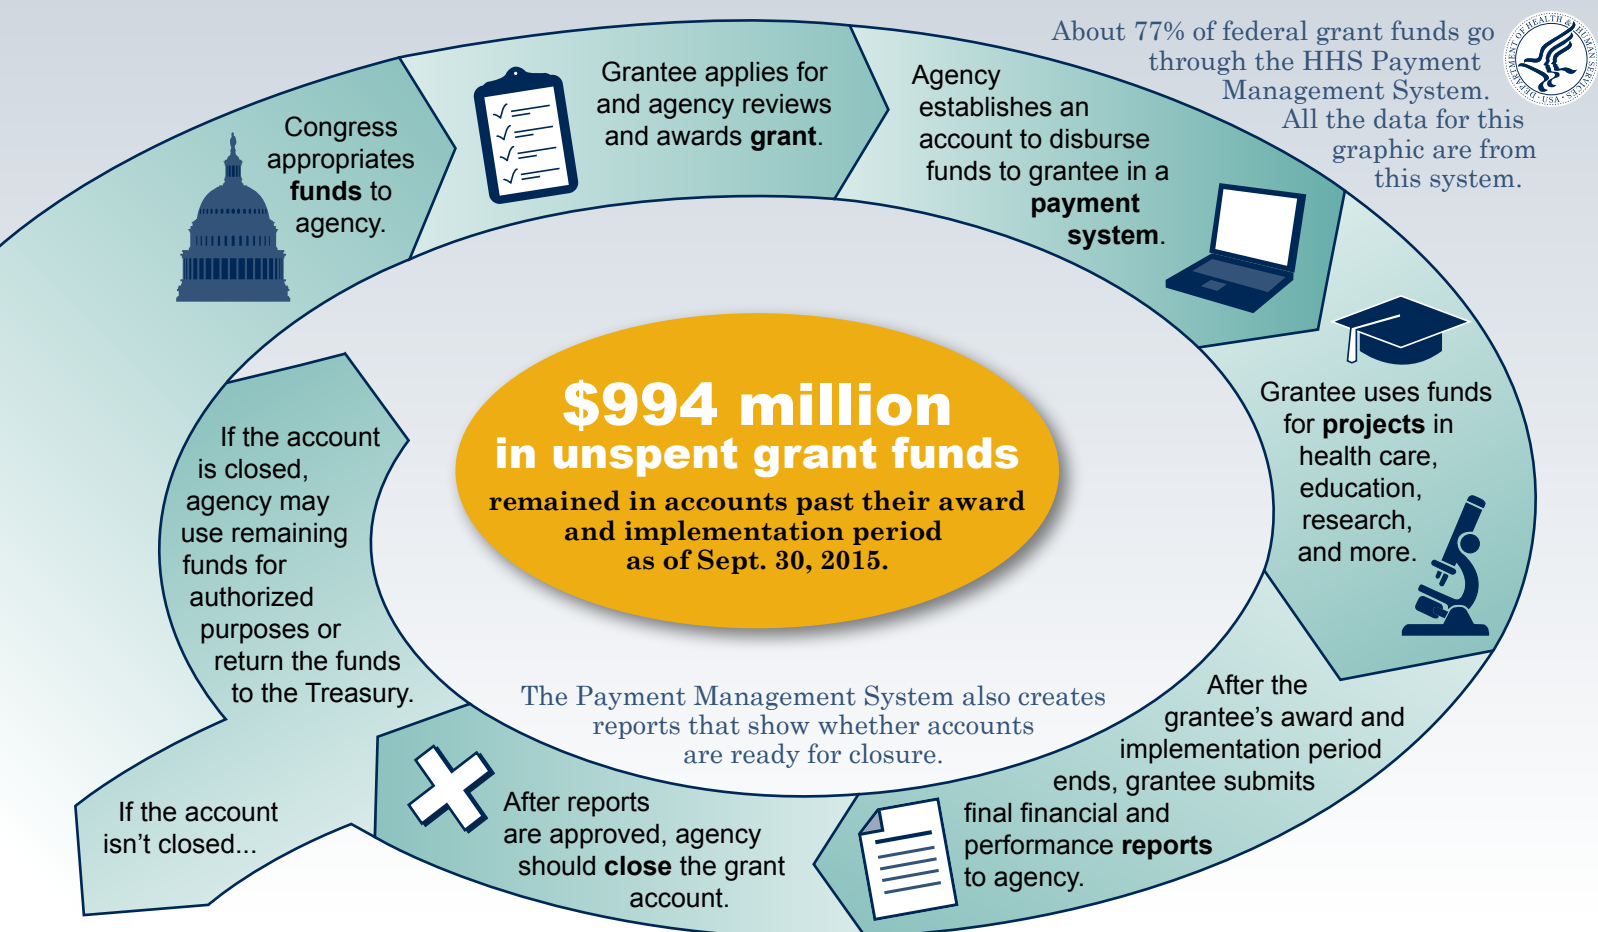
About 77% of federal grant funds go through the HHS Payment Management System. All the data for this graphic are from this system.

DEPARTMENT OF HEALTH & HUMAN SERVICES · USA

Congress appropriates funds to agency.

Grantee applies for and agency reviews and awards grant.

Agency establishes an account to disburse funds to grantee in a payment system.

Grantee uses funds for projects in health care, education, research, and more.

After the grantee's award and implementation period ends, grantee submits final financial and performance reports to agency.

After reports are approved, agency should close the grant account.

If the account isn't closed...

If the account is closed, agency may use remaining funds for authorized purposes or return the funds to the Treasury.

$994 million in unspent grant funds remained in accounts past their award and implementation period as of Sept. 30, 2015.

The Payment Management System also creates reports that show whether accounts are ready for closure.